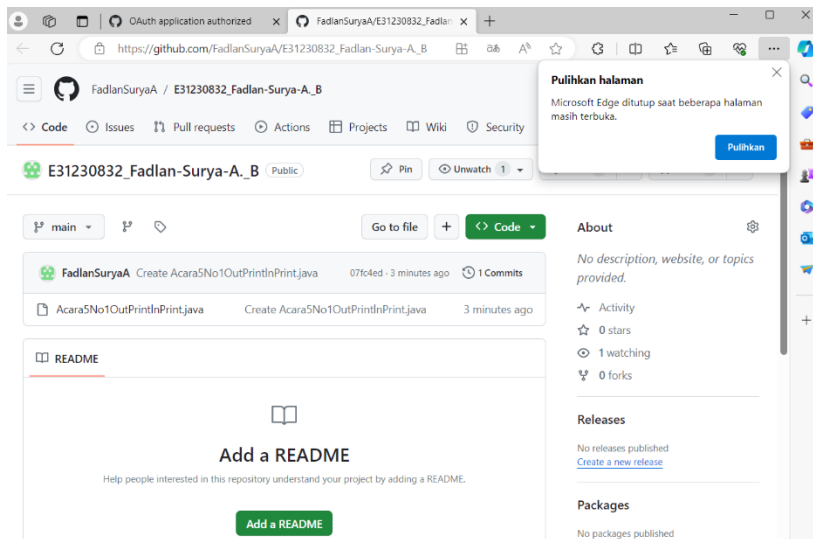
OAuth application authorized
FadlanSuryaA/E31230832_Fadlan

https://github.com/FadlanSuryaA/E31230832_Fadlan-Surya-A._B

FadlanSuryaA / E31230832_Fadlan-Surya-A._B

Code Issues Pull requests Actions Projects Wiki Security

Pulihkan halaman
Microsoft Edge ditutup saat beberapa halaman masih terbuka.
Pulihkan

E31230832_Fadlan-Surya-A._B Public

Pin
Unwatch 1

main

Go to file
+
Code

FadlanSuryaA Create Acara5No1OutPrintInPrint.java 07fc4ed · 3 minutes ago 1 Commits

Acara5No1OutPrintInPrint.java Create Acara5No1OutPrintInPrint.java 3 minutes ago

README

Add a README
Help people interested in this repository understand your project by adding a README.
Add a README

About
No description, website, or topics provided.
Activity
0 stars
1 watching
0 forks

Releases
No releases published
Create a new release

Packages
No packages published